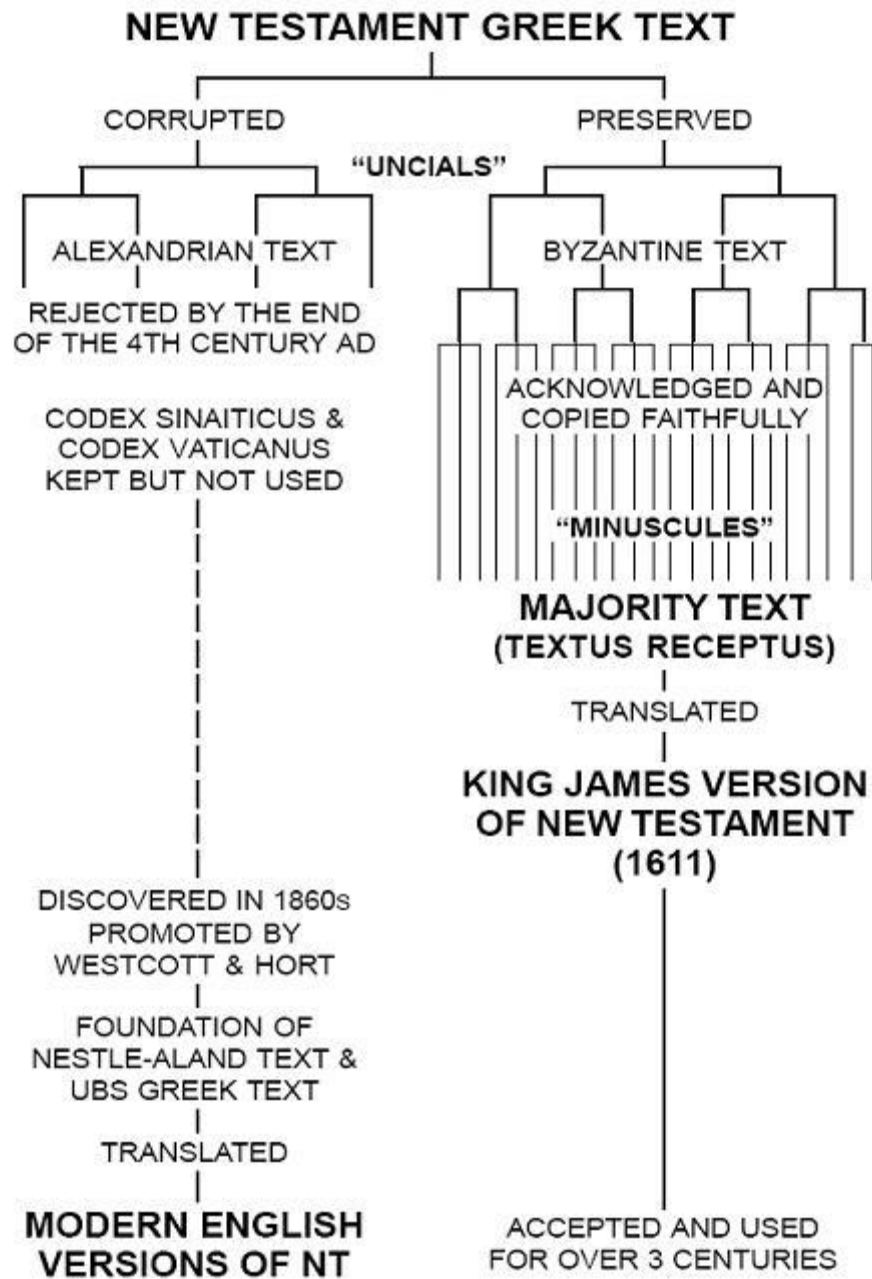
NEW TESTAMENT GREEK TEXT

CORRUPTED

PRESERVED

"UNCIALS"

ALEXANDRIAN TEXT

REJECTED BY THE END OF THE 4TH CENTURY AD

CODEX SINAITICUS & CODEX VATICANUS KEPT BUT NOT USED

DISCOVERED IN 1860s PROMOTED BY WESTCOTT & HORT

FOUNDATION OF NESTLE-ALAND TEXT & UBS GREEK TEXT

TRANSLATED

MODERN ENGLISH VERSIONS OF NT

BYZANTINE TEXT

ACKNOWLEDGED AND COPIED FAITHFULLY

"MINUSCULES"

MAJORITY TEXT (TEXTUS RECEPTUS)

TRANSLATED

KING JAMES VERSION OF NEW TESTAMENT (1611)

ACCEPTED AND USED FOR OVER 3 CENTURIES